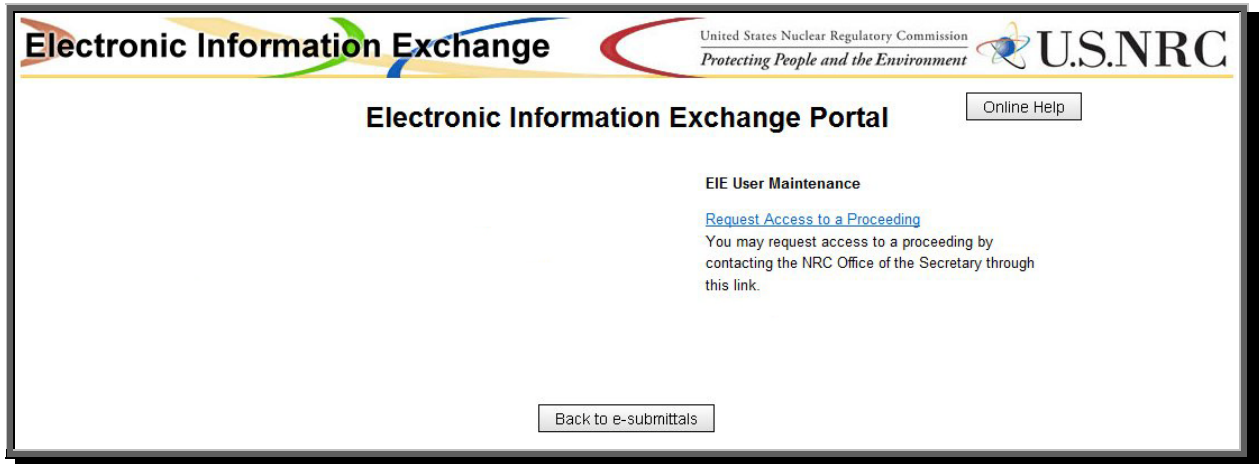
Electronic Information Exchange

United States Nuclear Regulatory Commission
Protecting People and the Environment

U.S.NRC

Electronic Information Exchange Portal

Online Help

EIE User Maintenance

Request Access to a Proceeding
You may request access to a proceeding by contacting the NRC Office of the Secretary through this link.

Back to e-submittals